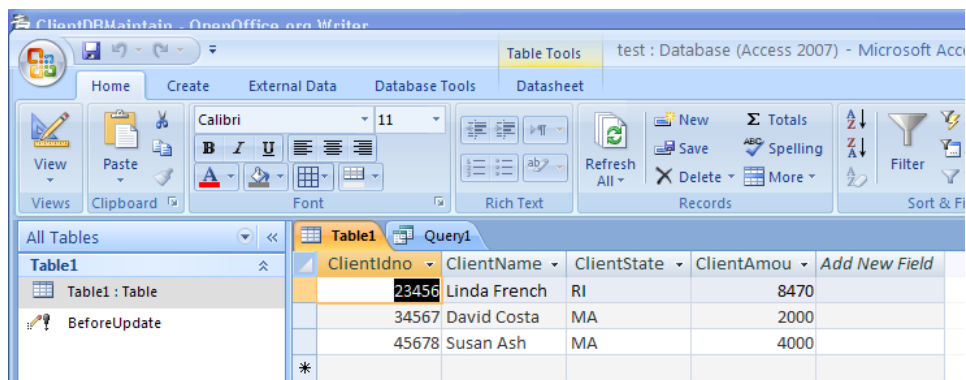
ClientDBMaintain - OpenOffice.org Writer

Table Tools
test : Database (Access 2007) - Microsoft Acc

Home | Create | External Data | Database Tools | Datasheet

View
Views
Paste
Clipboard
Calibri | 11
B I U
A
Font
Rich Text
Refresh All
New
Save
Delete
Totals
Spelling
More
Records
Filter
Sort & Fi

All Tables
Table1
Table1 : Table
BeforeUpdate

Table1 | Query1

| ClientIdno | ClientName | ClientState | ClientAmou | Add New Field |
|---|---|---|---|---|
| 23456 | Linda French | RI | 8470 | |
| 34567 | David Costa | MA | 2000 | |
| 45678 | Susan Ash | MA | 4000 | |
| * | | | | |